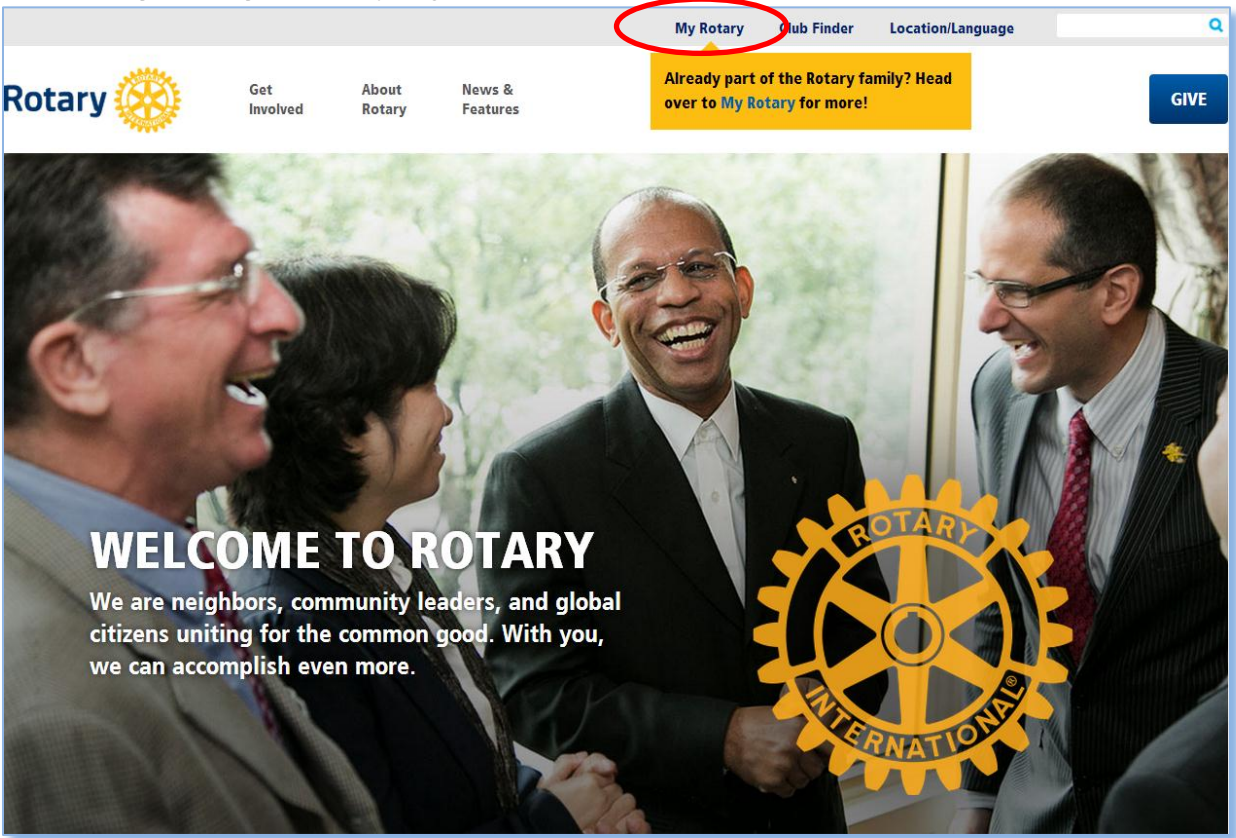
My Rotary Club Finder Location/Language

Rotary

Get Involved

About Rotary

News & Features

Already part of the Rotary family? Head over to My Rotary for more!

GIVE

WELCOME TO ROTARY

We are neighbors, community leaders, and global citizens uniting for the common good. With you, we can accomplish even more.

ROTARY INTERNATIONAL®